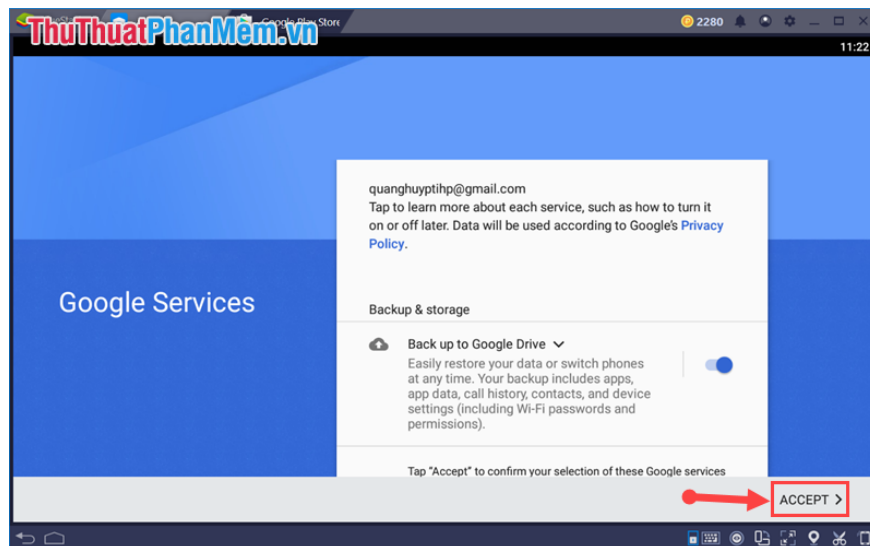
ThuThuatPhanMem.vn
Google Play Store
2280
11:22

Google Services

quanghuyptihp@gmail.com
Tap to learn more about each service, such as how to turn it on or off later. Data will be used according to Google's Privacy Policy.

Backup & storage

Back up to Google Drive
Easily restore your data or switch phones at any time. Your backup includes apps, app data, call history, contacts, and device settings (including Wi-Fi passwords and permissions).

Tap "Accept" to confirm your selection of these Google services

ACCEPT